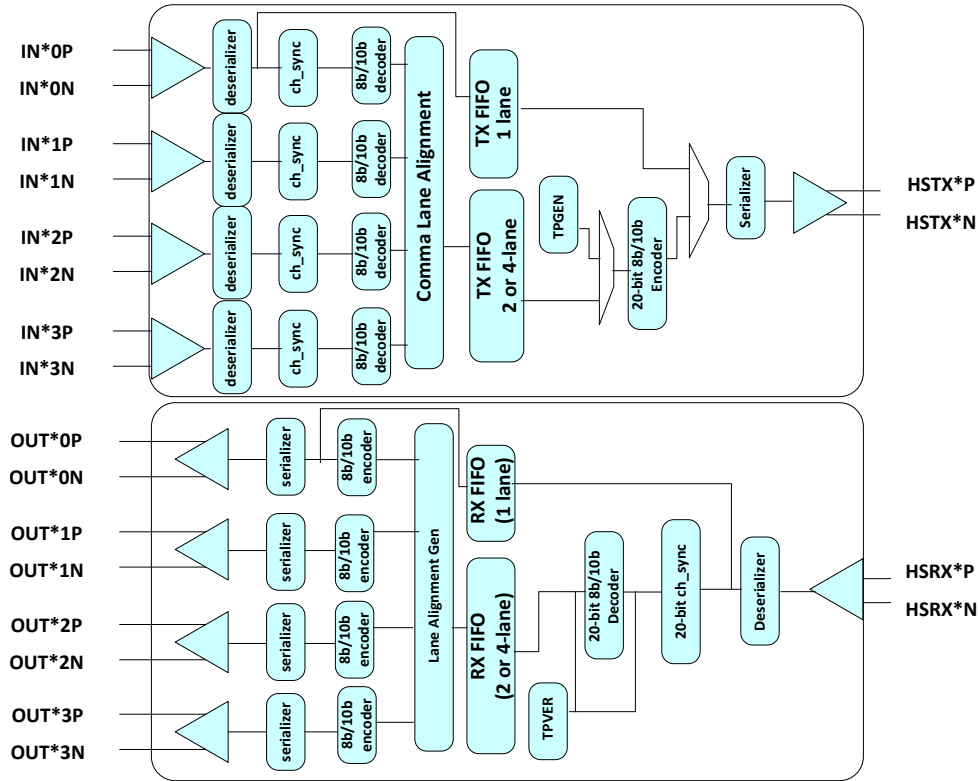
IN*0P
IN*0N
IN*1P
IN*1N
IN*2P
IN*2N
IN*3P
IN*3N

deserializer
ch_sync
8b/10b decoder
deserializer
ch_sync
8b/10b decoder
deserializer
ch_sync
8b/10b decoder
deserializer
ch_sync
8b/10b decoder

Comma Lane Alignment

TX FIFO 1 lane
TX FIFO 2 or 4-lane
TPGEN
20-bit 8b/10b Encoder
Serializer

HSTX*P
HSTX*N

OUT*0P
OUT*0N
OUT*1P
OUT*1N
OUT*2P
OUT*2N
OUT*3P
OUT*3N

serializer
8b/10b encoder
serializer
8b/10b encoder
serializer
8b/10b encoder
serializer
8b/10b encoder

Lane Alignment Gen

RX FIFO (1 lane)
RX FIFO (2 or 4-lane)
TPVER
20-bit 8b/10b Decoder
20-bit ch_sync
Deserializer

HSRX*P
HSRX*N